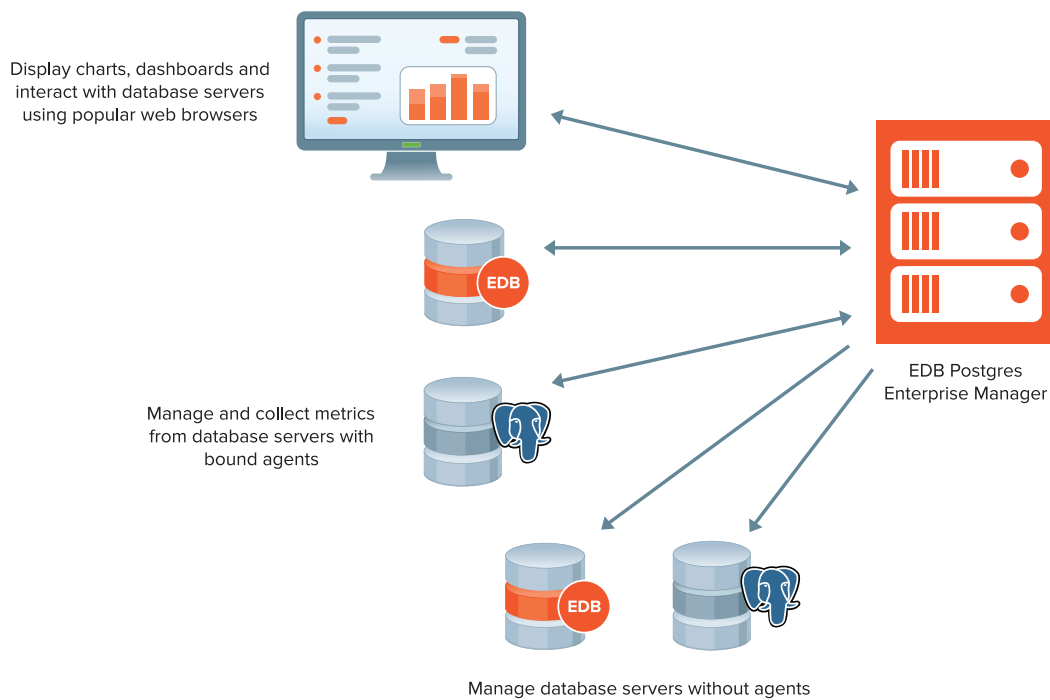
Display charts, dashboards and interact with database servers using popular web browsers

EDB

EDB Postgres Enterprise Manager

Manage and collect metrics from database servers with bound agents

EDB

Manage database servers without agents